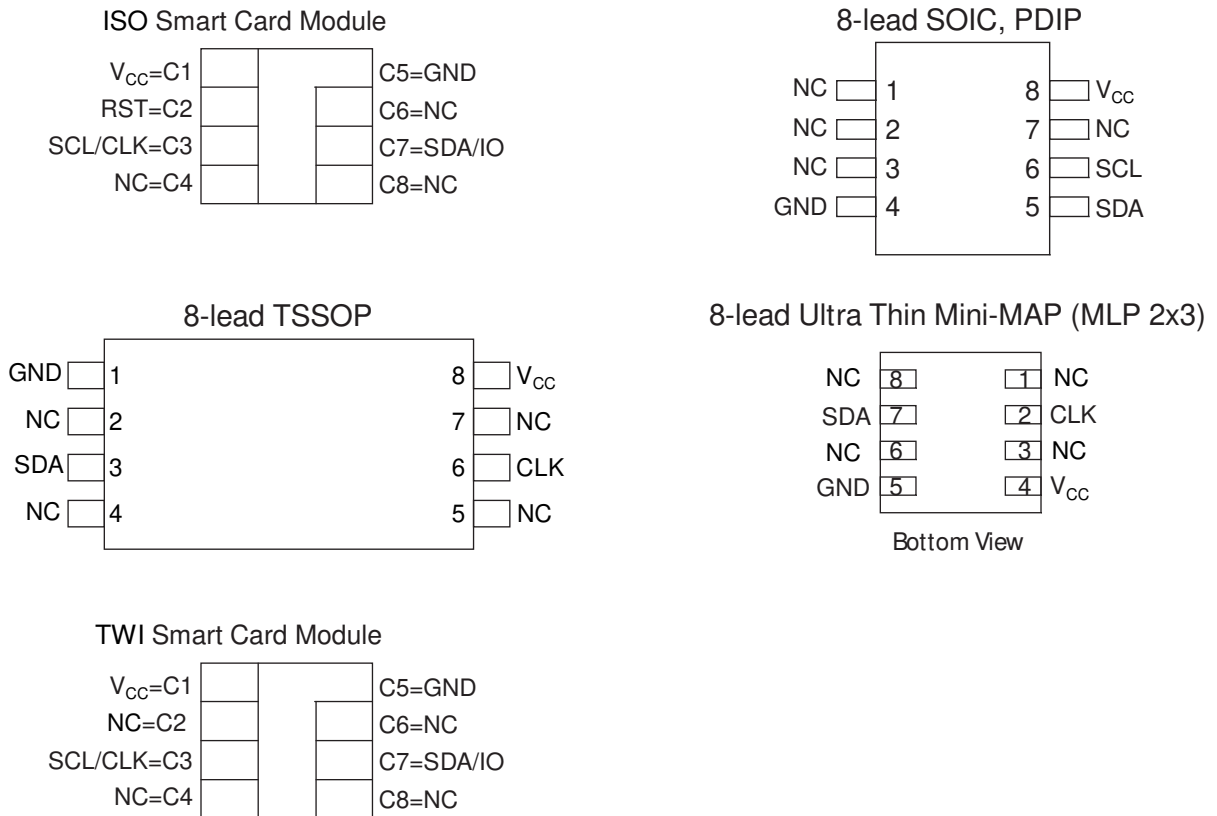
ISO Smart Card Module

$V_{CC}$=C1
RST=C2
SCL/CLK=C3
NC=C4
C5=GND
C6=NC
C7=SDA/IO
C8=NC

8-lead SOIC, PDIP

NC 1
NC 2
NC 3
GND 4
8 $V_{CC}$
7 NC
6 SCL
5 SDA

8-lead TSSOP

GND 1
NC 2
SDA 3
NC 4
8 $V_{CC}$
7 NC
6 CLK
5 NC

8-lead Ultra Thin Mini-MAP (MLP 2x3)

NC 8
SDA 7
NC 6
GND 5
1 NC
2 CLK
3 NC
4 $V_{CC}$

Bottom View

TWI Smart Card Module

$V_{CC}$=C1
NC=C2
SCL/CLK=C3
NC=C4
C5=GND
C6=NC
C7=SDA/IO
C8=NC